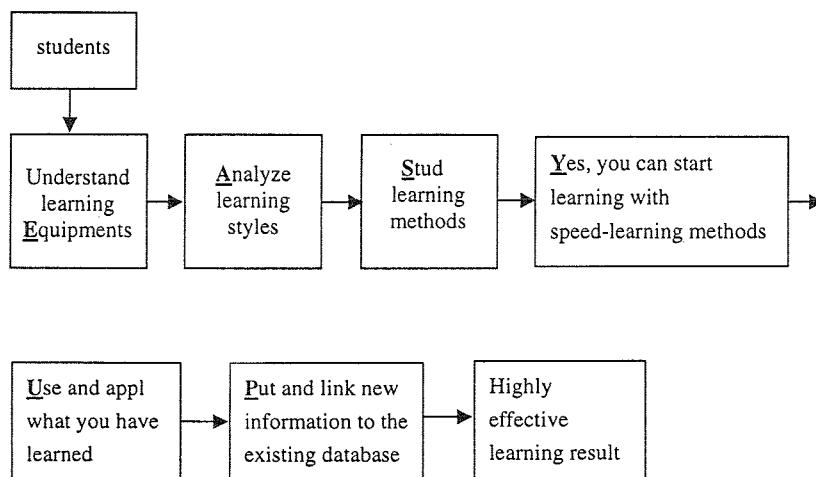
students

Understand learning Equipments

Analyze learning styles

Stud learning methods

Yes, you can start learning with speed-learning methods

Use and appl what you have learned

Put and link new information to the existing database

Highly effective learning result